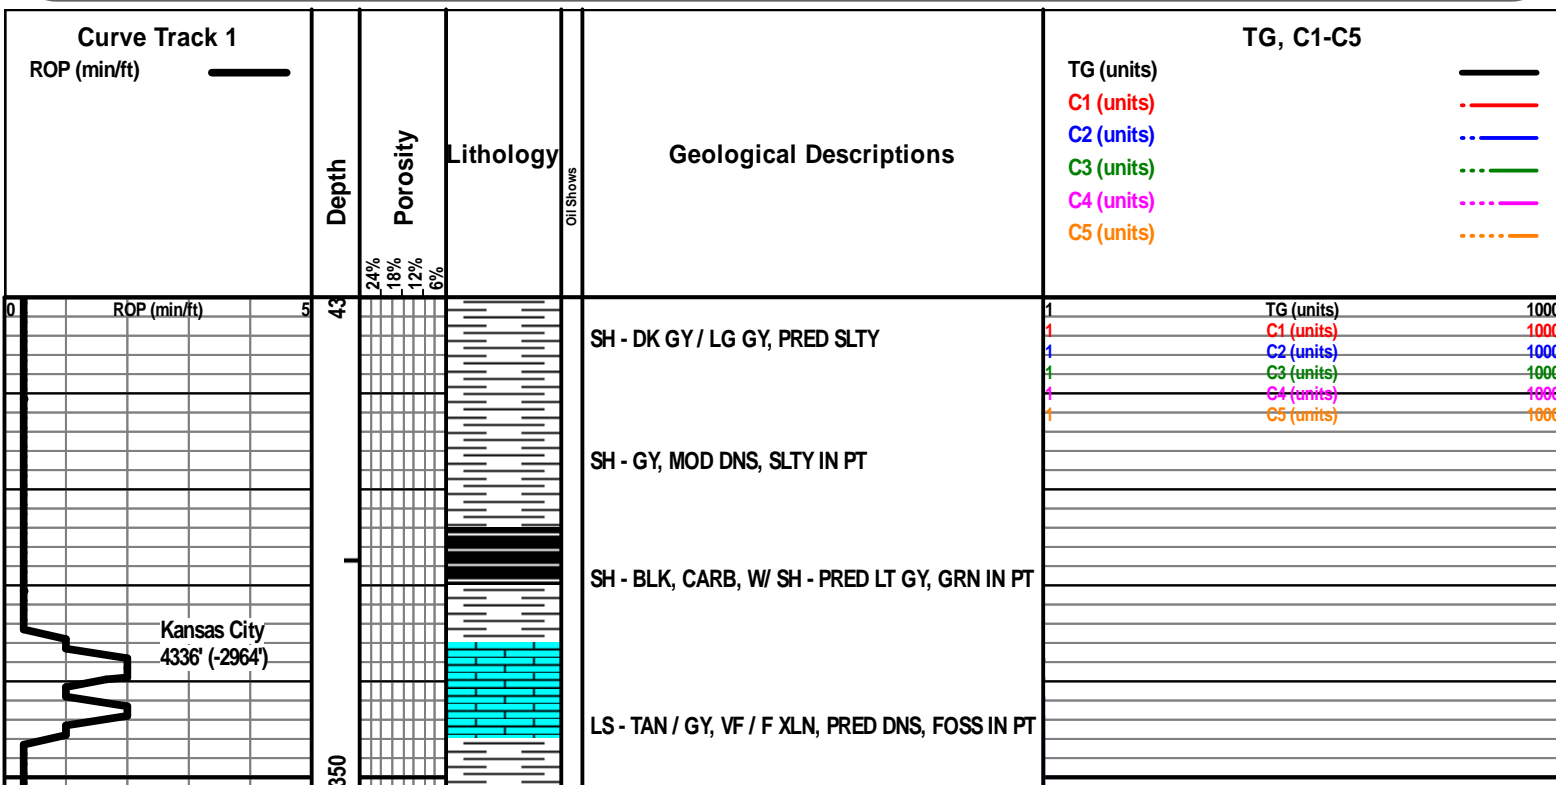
Curve Track 1
ROP (min/ft)

Depth

Porosity

24%
18%
12%
6%

Lithology

Oil Shows

Geological Descriptions

TG, C1-C5
TG (units)
C1 (units)
C2 (units)
C3 (units)
C4 (units)
C5 (units)

0 ROP (min/ft) 5

43

SH - DK GY / LG GY, PRED SLTY

SH - GY, MOD DNS, SLTY IN PT

SH - BLK, CARB, W/ SH - PRED LT GY, GRN IN PT

Kansas City
4336' (-2964')

LS - TAN / GY, VF / F XLN, PRED DNS, FOSS IN PT

350

1 TG (units) 1000
1 C1 (units) 1000
1 C2 (units) 1000
1 C3 (units) 1000
1 C4 (units) 1000
1 C5 (units) 1000